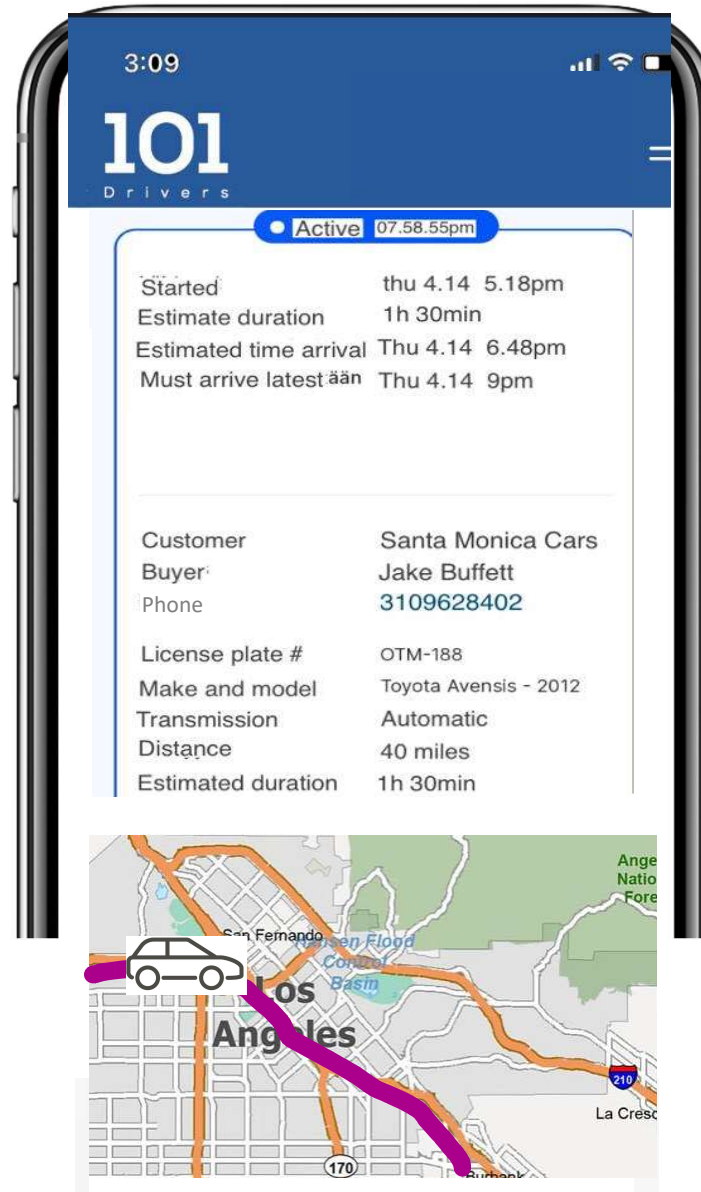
3:09

101
Drivers

Active 07.58.55pm

| | |
|---|---|
| Started | thu 4.14 5.18pm |
| Estimate duration | 1h 30min |
| Estimated time arrival | Thu 4.14 6.48pm |
| Must arrive latest ään | Thu 4.14 9pm |

| | |
|---|---|
| Customer | Santa Monica Cars |
| Buyer | Jake Buffett |
| Phone | 3109628402 |
| License plate # | OTM-188 |
| Make and model | Toyota Avensis - 2012 |
| Transmission | Automatic |
| Distance | 40 miles |
| Estimated duration | 1h 30min |

Angeles National Forest
San Fernando
Hansen Flood Control Basin
Los Angeles
210
La Cresc
170
Burbank